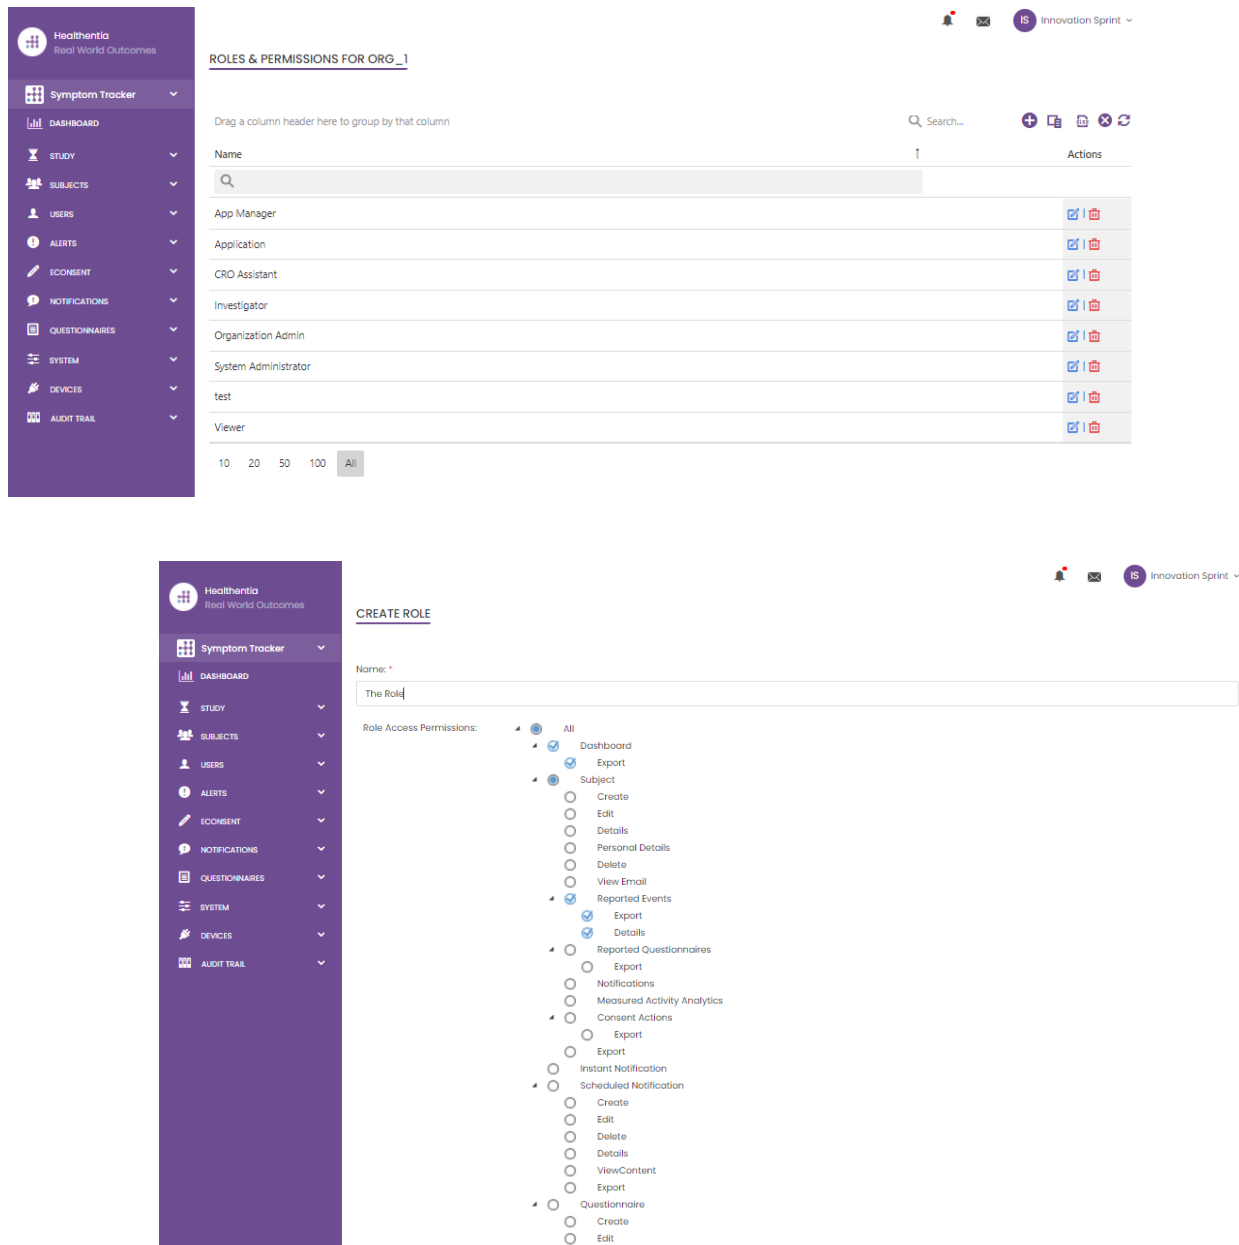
Healthentia
Real World Outcomes

Symptom Tracker
DASHBOARD
STUDY
SUBJECTS
USERS
ALERTS
ECONSENT
NOTIFICATIONS
QUESTIONNAIRES
SYSTEM
DEVICES
AUDIT TRAIL

IS Innovation Sprint

ROLES & PERMISSIONS FOR ORG_1

Drag a column header here to group by that column

Search...

| Name | Actions |
|---|---|
| App Manager | |
| Application | |
| CRO Assistant | |
| Investigator | |
| Organization Admin | |
| System Administrator | |
| test | |
| Viewer | |

10 20 50 100 All

Healthentia
Real World Outcomes

Symptom Tracker
DASHBOARD
STUDY
SUBJECTS
USERS
ALERTS
ECONSENT
NOTIFICATIONS
QUESTIONNAIRES
SYSTEM
DEVICES
AUDIT TRAIL

IS Innovation Sprint

CREATE ROLE

Name: *
The Role

Role Access Permissions:
All
Dashboard
Export
Subject
Create
Edit
Details
Personal Details
Delete
View Email
Reported Events
Export
Details
Reported Questionnaires
Export
Notifications
Measured Activity Analytics
Consent Actions
Export
Export
Instant Notification
Scheduled Notification
Create
Edit
Delete
Details
ViewContent
Export
Questionnaire
Create
Edit